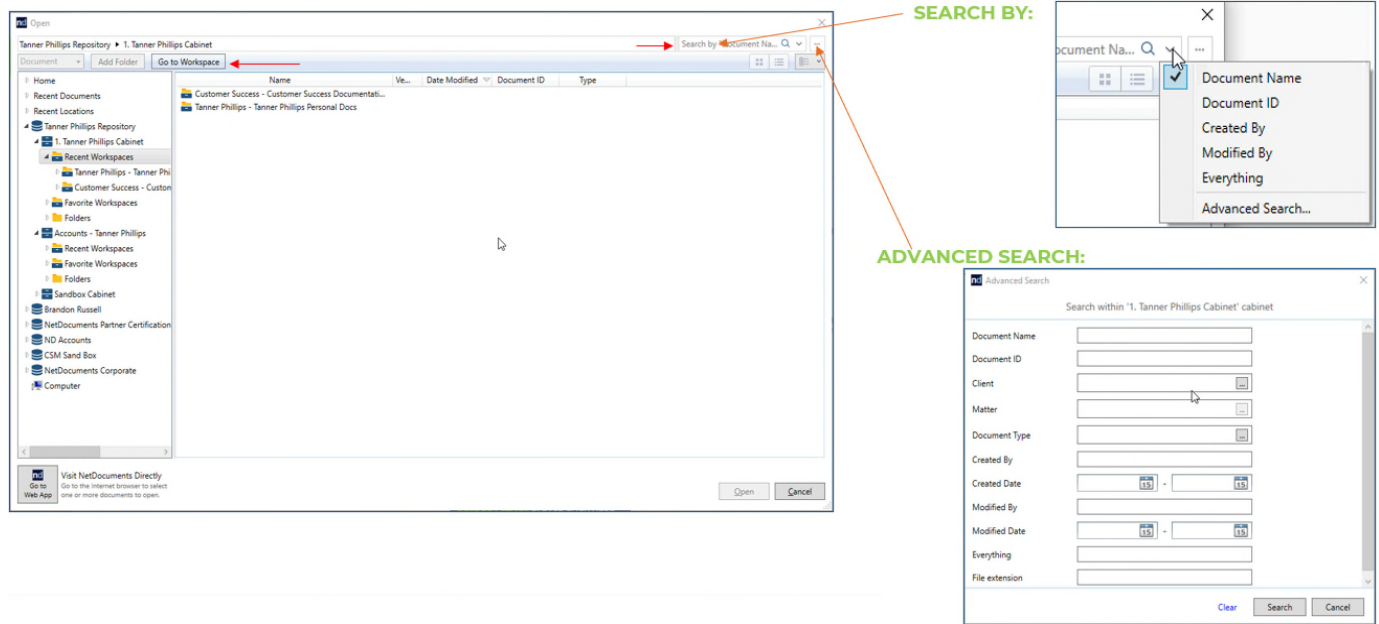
nd Open

Tanner Phillips Repository ▸ 1. Tanner Phillips Cabinet

Search by Document Na...

Document | Add Folder | Go to Workspace

Home
Recent Documents
Recent Locations
Tanner Phillips Repository
1. Tanner Phillips Cabinet
Recent Workspaces
Tanner Phillips - Tanner Phi
Customer Success - Custon
Favorite Workspaces
Folders
Accounts - Tanner Phillips
Recent Workspaces
Favorite Workspaces
Folders
Sandbox Cabinet
Brandon Russell
NetDocuments Partner Certification
ND Accounts
CSM Sand Box
NetDocuments Corporate
Computer

| Name | Ve... | Date Modified | Document ID | Type |
|---|---|---|---|---|
| Customer Success - Customer Success Documentati... | | | | |
| Tanner Phillips - Tanner Phillips Personal Docs | | | | |

nd Go to Web App
Visit NetDocuments Directly
Go to the Internet browser to select one or more documents to open.

Open | Cancel

SEARCH BY:

ocument Na...

Document Name
Document ID
Created By
Modified By
Everything
Advanced Search...

ADVANCED SEARCH:

nd Advanced Search

Search within '1. Tanner Phillips Cabinet' cabinet

Document Name
Document ID
Client
Matter
Document Type
Created By
Created Date
Modified By
Modified Date
Everything
File extension

Clear | Search | Cancel